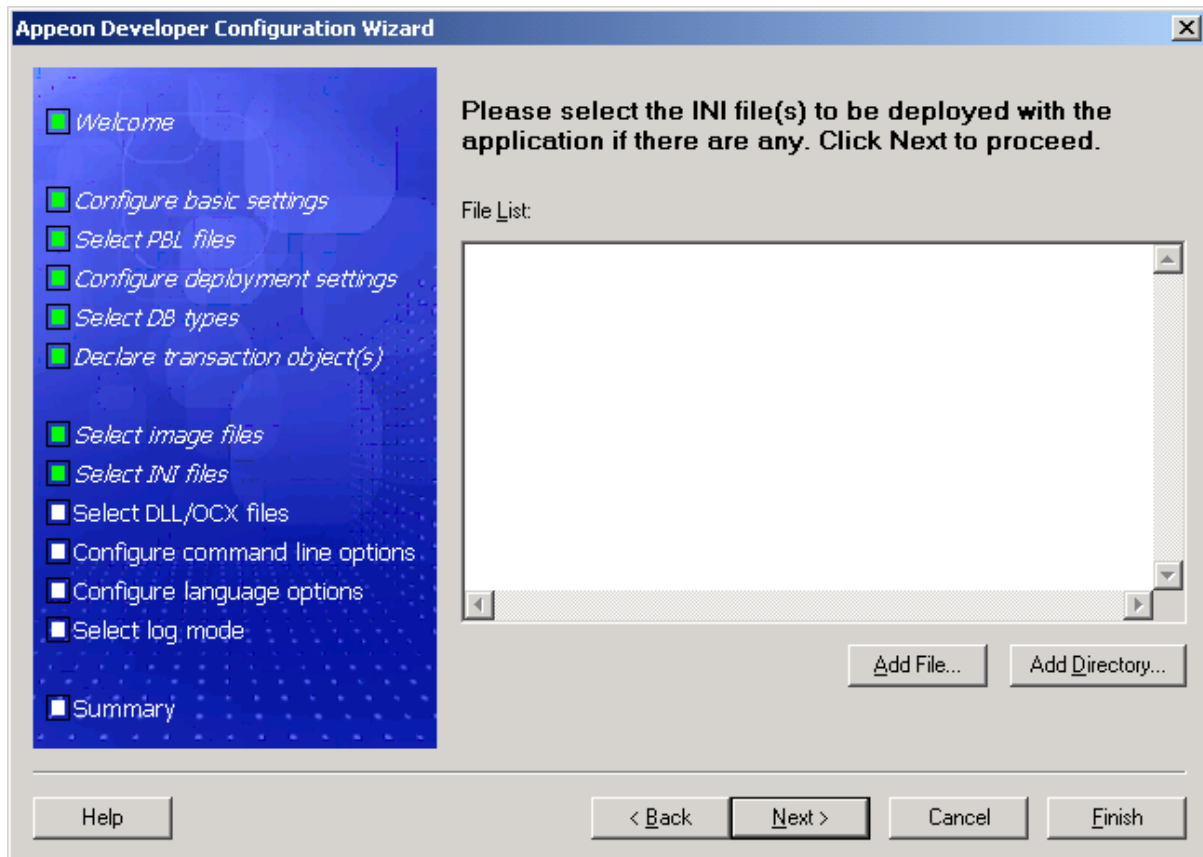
Appeon Developer Configuration Wizard

Welcome

Configure basic settings
Select PBL files
Configure deployment settings
Select DB types
Declare transaction object(s)

Select image files
Select INI files
Select DLL/OCX files
Configure command line options
Configure language options
Select log mode

Summary

Please select the INI file(s) to be deployed with the application if there are any. Click Next to proceed.

File List:

Add File...
Add Directory...

Help
< Back
Next >
Cancel
Finish